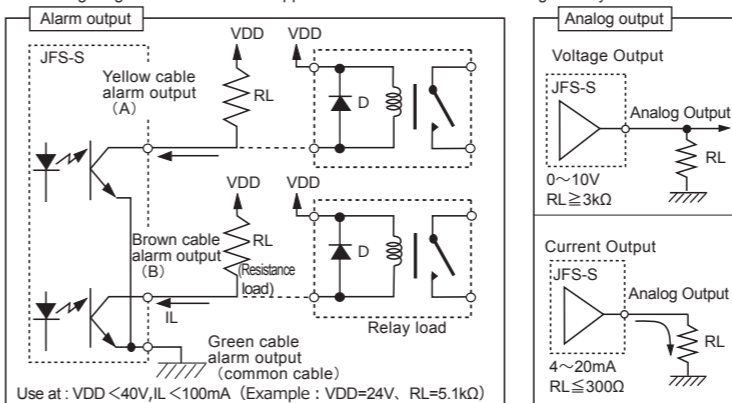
Alarm output

JFS-S

VDD VDD

Yellow cable alarm output (A)

RL

D

VDD VDD

Brown cable alarm output (B)

RL

(Resistance load)

D

IL

Relay load

Green cable alarm output (common cable)

Use at : VDD＜40V,IL＜100mA（Example : VDD=24V、RL=5.1kΩ）

Analog output

Voltage Output

JFS-S

Analog Output

RL

0～10V
RL≧3kΩ

Current Output

JFS-S

Analog Output

RL

4～20mA
RL≦300Ω